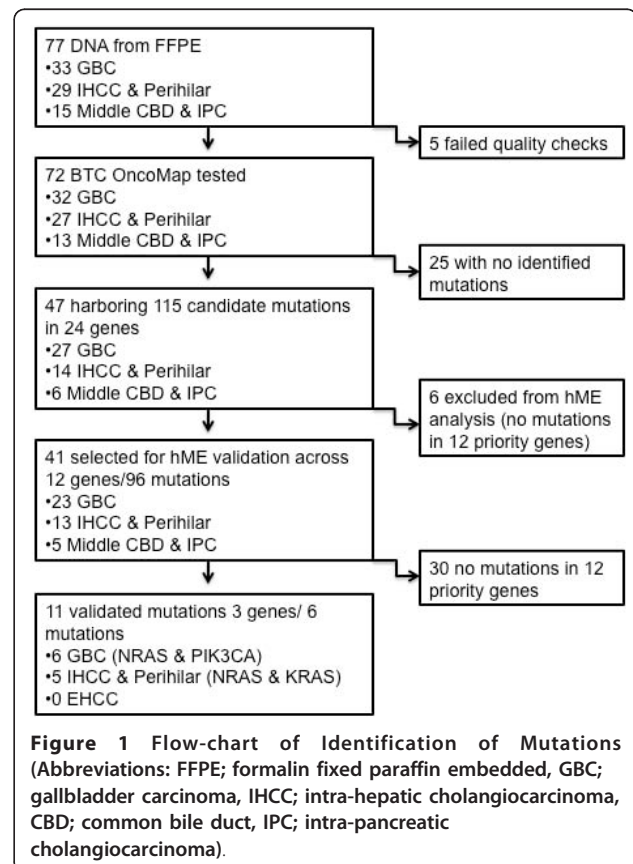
77 DNA from FFPE
•33 GBC
•29 IHCC & Perihilar
•15 Middle CBD & IPC

5 failed quality checks

72 BTC OncoMap tested
•32 GBC
•27 IHCC & Perihilar
•13 Middle CBD & IPC

25 with no identified mutations

47 harboring 115 candidate mutations in 24 genes
•27 GBC
•14 IHCC & Perihilar
•6 Middle CBD & IPC

6 excluded from hME analysis (no mutations in 12 priority genes)

41 selected for hME validation across 12 genes/96 mutations
•23 GBC
•13 IHCC & Perihilar
•5 Middle CBD & IPC

30 no mutations in 12 priority genes

11 validated mutations 3 genes/ 6 mutations
•6 GBC (NRAS & PIK3CA)
•5 IHCC & Perihilar (NRAS & KRAS)
•0 EHCC

**Figure 1** Flow-chart of Identification of Mutations (Abbreviations: FFPE; formalin fixed paraffin embedded, GBC; gallbladder carcinoma, IHCC; intra-hepatic cholangiocarcinoma, CBD; common bile duct, IPC; intra-pancreatic cholangiocarcinoma).